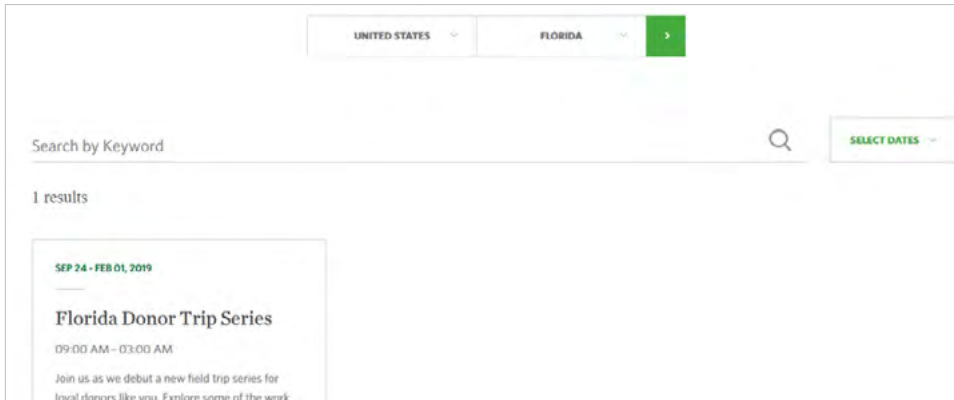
UNITED STATES

FLORIDA

›

Search by Keyword

SELECT DATES

1 results

SEP 24 - FEB 01, 2019

Florida Donor Trip Series

09:00 AM - 03:00 AM

Join us as we debut a new field trip series for loyal donors like you. Explore some of the work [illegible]